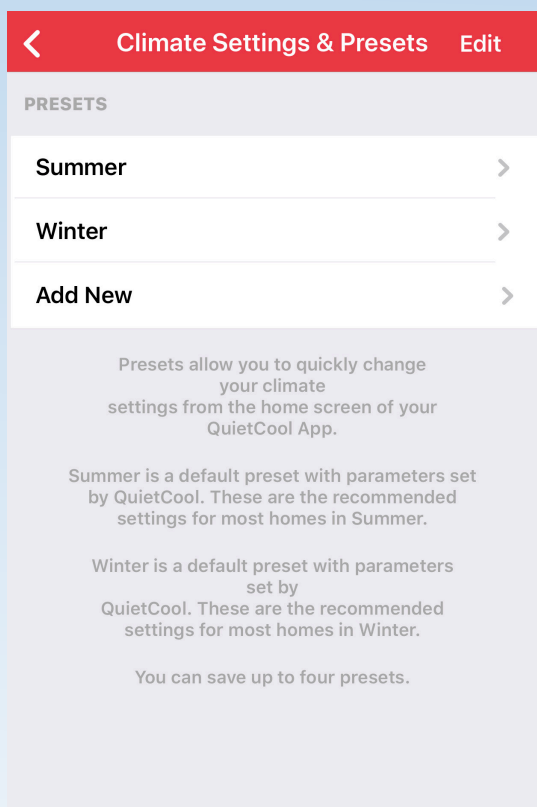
Climate Settings & Presets Edit

PRESETS

Summer

Winter

Add New

Presets allow you to quickly change your climate settings from the home screen of your QuietCool App.

Summer is a default preset with parameters set by QuietCool. These are the recommended settings for most homes in Summer.

Winter is a default preset with parameters set by QuietCool. These are the recommended settings for most homes in Winter.

You can save up to four presets.